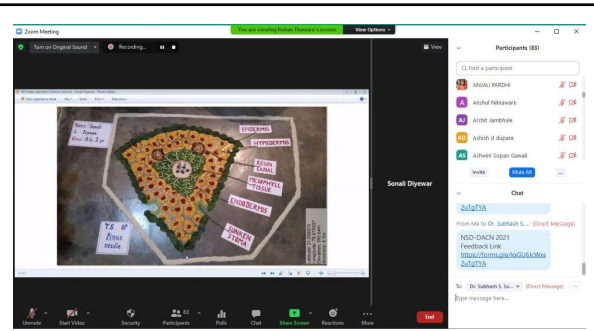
Zoom Meeting

You are viewing Rohan Thawane's screen

View Options

Turn on Original Sound

Recording...

View

Name: Sonali
D. Diyewar
Class: B.Sc. 3 yr

EPIDERMIS

HYPODERMIS

RESIN
CANAL

MESOPHYLL
TISSUE

ENDODERMIS

SUNKEN
STOMA

T.S. of
Pinus
needle

Sonali Diyewar

Participants (83)

Find a participant

ANJALI PARDHI

Anshul Nitnaware

Archit Jambhule

Ashish d diapare

Ashwini Sopan Gawali

Invite

Mute All

...

Chat

ZuTgTYA

From Me to Dr. Subhash S... (Direct Message)

NSD-DACN 2021
Feedback Link
https://forms.gle/kxGU6Xc WxsZuTgTYA

To: Dr. Subhash S. Sa... (Direct Message)

Type message here...

Unmute

Start Video

Security

83
Participants

Polls

Chat

Share Screen

Reactions

More

End